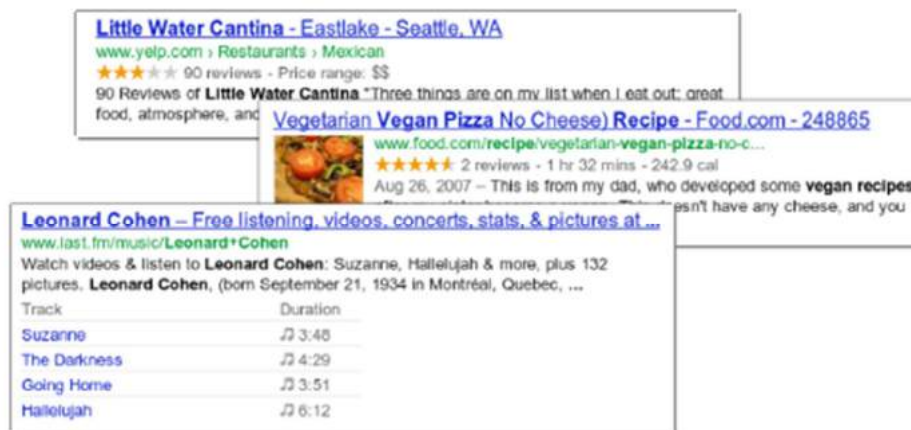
Little Water Cantina - Eastlake - Seattle, WA
www.yelp.com › Restaurants › Mexican
★★★★★ 90 reviews - Price range: $$
90 Reviews of Little Water Cantina "Three things are on my list when I eat out: great food, atmosphere, and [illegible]

Vegetarian Vegan Pizza No Cheese) Recipe - Food.com - 248865
www.food.com/recipe/vegetarian-vegan-pizza-no-c...
★★★★★ 2 reviews - 1 hr 32 mins - 242.9 cal
Aug 26, 2007 – This is from my dad, who developed some vegan recipes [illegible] doesn't have any cheese, and you

Leonard Cohen – Free listening, videos, concerts, stats, & pictures at ...
www.last.fm/music/Leonard+Cohen
Watch videos & listen to Leonard Cohen: Suzanne, Hallelujah & more, plus 132 pictures. Leonard Cohen, (born September 21, 1934 in Montréal, Quebec, ...

| Track | Duration |
|---|---|
| Suzanne | ♫ 3:48 |
| The Darkness | ♫ 4:29 |
| Going Home | ♫ 3:51 |
| Hallelujah | ♫ 6:12 |